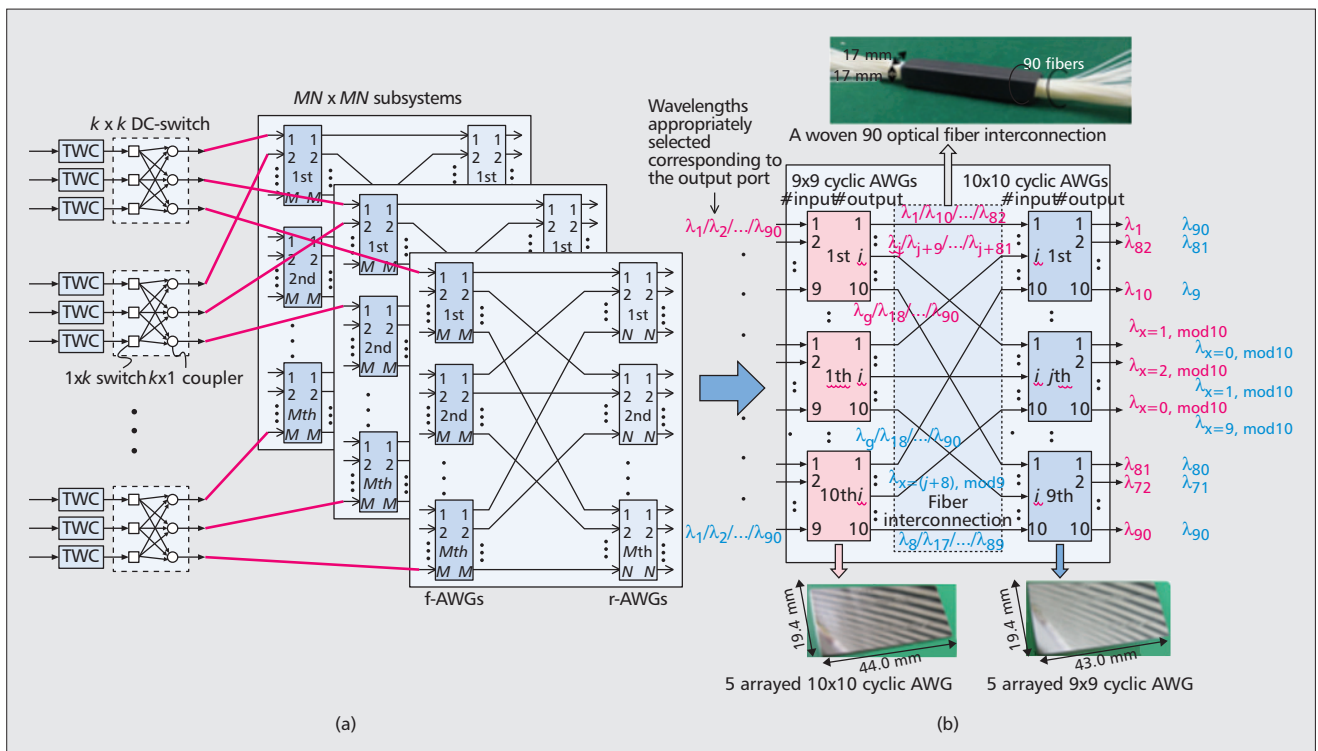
$MN$ x $MN$ subsystems

$k$ x $k$ DC-switch

TWC
TWC
TWC
TWC
TWC
TWC
TWC
TWC
TWC

1xk switch kx1 coupler

1 1
2 2
1st
$M$ $M$

1 1
2 2
2nd
$M$ $M$

1 1
2 2
$M$th
$M$ $M$

1 1
2 2
1st

1 1
2 2
1st
$M$ $M$

1 1
2 2
2nd
$M$ $M$

1 1
2 2
$M$th
$M$ $M$

1 1
2 2
1st

1 1
2 2
1st
$M$ $M$

1 1
2 2
2nd
$M$ $M$

1 1
2 2
$M$th
$M$ $M$

1 1
2 2
1st
$N$ $N$

1 1
2 2
2nd
$N$ $N$

1 1
2 2
$M$th
$N$ $N$

f-AWGs

r-AWGs

(a)

17 mm
17 mm
90 fibers

A woven 90 optical fiber interconnection

Wavelengths appropriately selected corresponding to the output port

9x9 cyclic AWGs
#input#output

10x10 cyclic AWGs
#input#output

$\lambda_1/\lambda_2/.../\lambda_{90}$

$\lambda_1/\lambda_{10}/.../\lambda_{82}$

$\lambda_j/\lambda_{j+9}/.../\lambda_{j+81}$

$\lambda_9/\lambda_{18}/.../\lambda_{90}$

$\lambda_9/\lambda_{18}/.../\lambda_{90}$

$\lambda_{x=(j+8),\ mod9}$

$\lambda_8/\lambda_{17}/.../\lambda_{89}$

$\lambda_1/\lambda_2/.../\lambda_{90}$

1
2
1st $i$
9 10

1
2
1th $i$
9 10

1
2
10th $i$
9 10

Fiber interconnection

1 1
$i$ 1st 2
10 10

1 1
$i$ $j$th 2
10 10

1 1
$i$ 9th 2
10 10

$\lambda_1$ $\lambda_{90}$
$\lambda_{82}$ $\lambda_{81}$
$\lambda_{10}$ $\lambda_9$
$\lambda_{x=1,\ mod10}$
$\lambda_{x=0,\ mod10}$
$\lambda_{x=2,\ mod10}$
$\lambda_{x=1,\ mod10}$
$\lambda_{x=0,\ mod10}$
$\lambda_{x=9,\ mod10}$
$\lambda_{81}$ $\lambda_{80}$
$\lambda_{72}$ $\lambda_{71}$
$\lambda_{90}$ $\lambda_{90}$

19.4 mm
44.0 mm
5 arrayed 10x10 cyclic AWG

19.4 mm
43.0 mm
5 arrayed 9x9 cyclic AWG

(b)